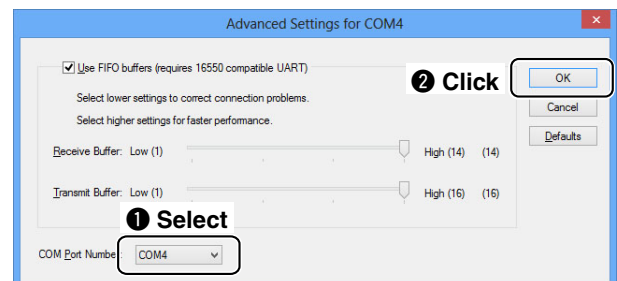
Advanced Settings for COM4

Use FIFO buffers (requires 16550 compatible UART)

Select lower settings to correct connection problems.

Select higher settings for faster performance.

Receive Buffer: Low (1) High (14) (14)

Transmit Buffer: Low (1) High (16) (16)

❶ Select

COM Port Numbe COM4

❷ Click

OK

Cancel

Defaults